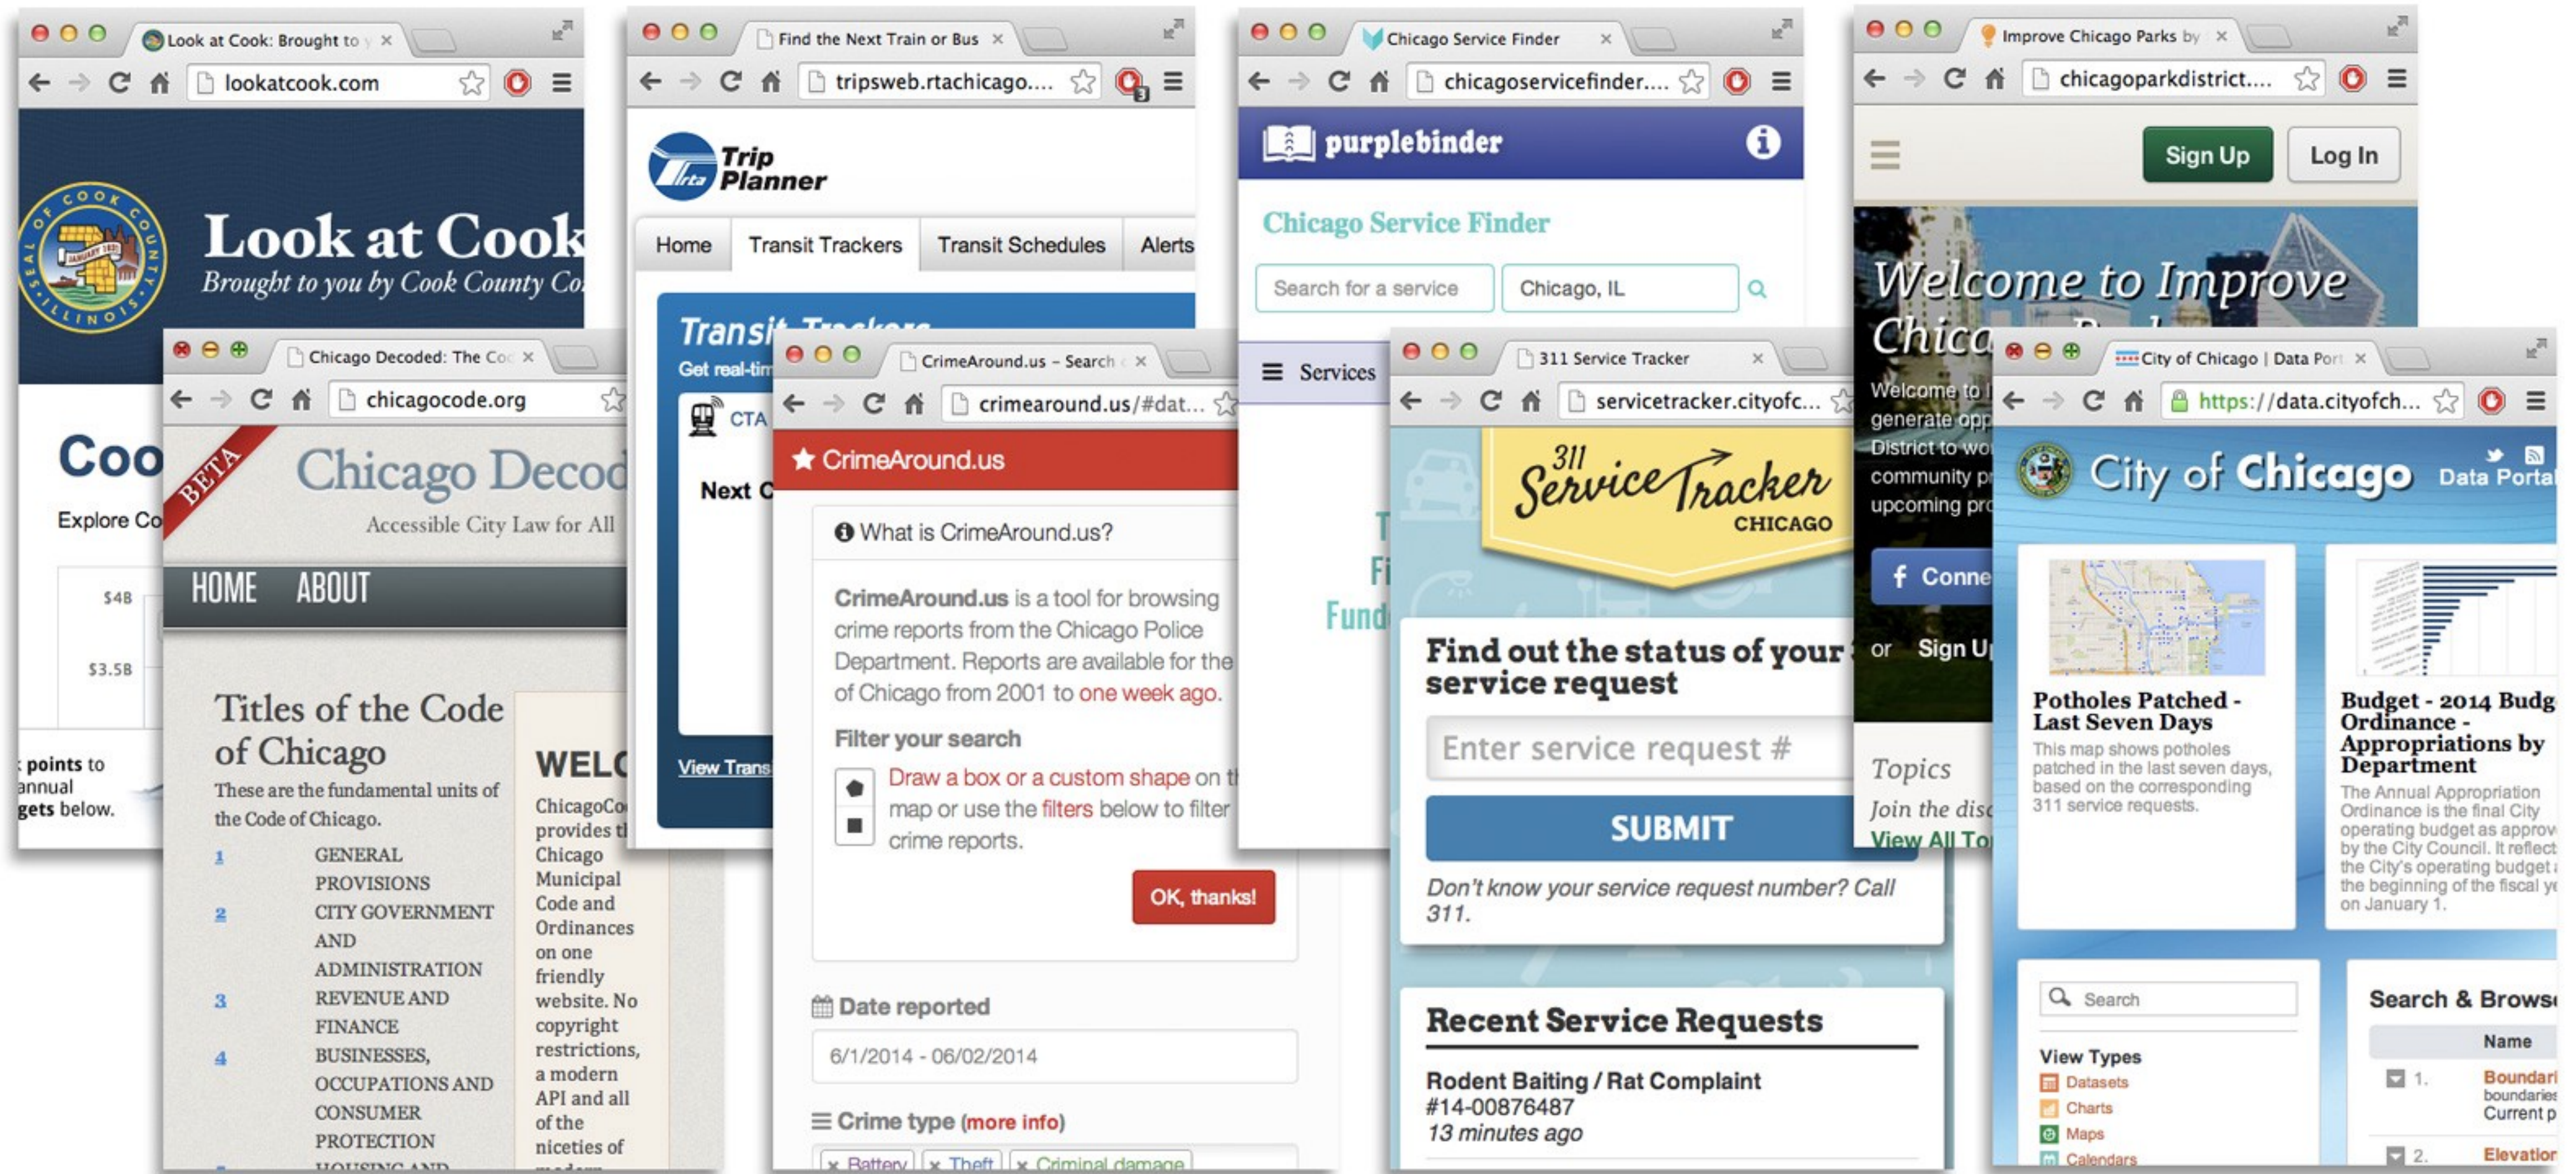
Look at Cook: Brought to y ×

lookatcook.com

Look at Cook
Brought to you by Cook County Co

Coo
Explore Co

$4B
$3.5B

points to annual gets below.

Find the Next Train or Bus ×

tripsweb.rtachicago....

Trip Planner

Home | Transit Trackers | Transit Schedules | Alerts

Transit Trackers
Get real-tim

CTA

Next C

View Trans

Chicago Service Finder ×

chicagoservicefinder....

purplebinder

Chicago Service Finder

Search for a service | Chicago, IL

Services

Improve Chicago Parks by ×

chicagoparkdistrict....

Sign Up | Log In

Welcome to Improve Chica

Welcome to I generate opp District to wo community p upcoming pro

Conne

or Sign Up

Topics
Join the disc
View All To

Chicago Decoded: The Co ×

chicagocode.org

BETA
Chicago Decod
Accessible City Law for All

HOME ABOUT

Titles of the Code of Chicago
These are the fundamental units of the Code of Chicago.

1 GENERAL PROVISIONS
2 CITY GOVERNMENT AND ADMINISTRATION
3 REVENUE AND FINANCE
4 BUSINESSES, OCCUPATIONS AND CONSUMER PROTECTION

WELC
ChicagoCo provides t Chicago Municipal Code and Ordinances on one friendly website. No copyright restrictions, a modern API and all of the niceties of

CrimeAround.us – Search ×

crimearound.us/#dat...

CrimeAround.us

What is CrimeAround.us?

CrimeAround.us is a tool for browsing crime reports from the Chicago Police Department. Reports are available for the of Chicago from 2001 to one week ago.

Filter your search

Draw a box or a custom shape on th map or use the filters below to filter crime reports.

OK, thanks!

Date reported
6/1/2014 - 06/02/2014

Crime type (more info)
× Battery × Theft × Criminal damage

311 Service Tracker ×

servicetracker.cityofc...

311 Service Tracker CHICAGO

Find out the status of your service request

Enter service request #

SUBMIT

Don't know your service request number? Call 311.

Recent Service Requests

Rodent Baiting / Rat Complaint
#14-00876487
13 minutes ago

City of Chicago | Data Port ×

https://data.cityofch...

City of Chicago Data Portal

Potholes Patched - Last Seven Days
This map shows potholes patched in the last seven days, based on the corresponding 311 service requests.

Budget - 2014 Budg Ordinance - Appropriations by Department
The Annual Appropriation Ordinance is the final City operating budget as approv by the City Council. It reflect the City's operating budget the beginning of the fiscal ye on January 1.

Search

View Types
Datasets
Charts
Maps
Calendars

Search & Brows
Name
1. Boundari boundaries Current p
2. Elevatior